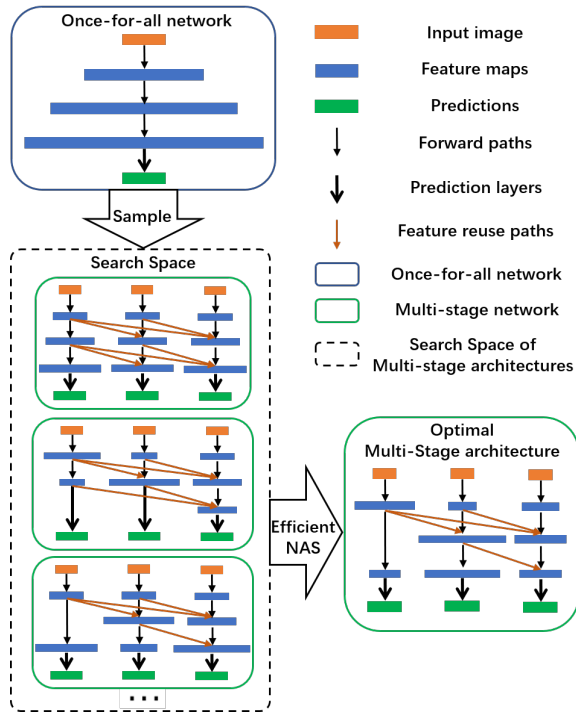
Once-for-all network

Sample

Search Space

...

Input image

Feature maps

Predictions

Forward paths

Prediction layers

Feature reuse paths

Once-for-all network

Multi-stage network

Search Space of Multi-stage architectures

Efficient NAS

Optimal Multi-Stage architecture